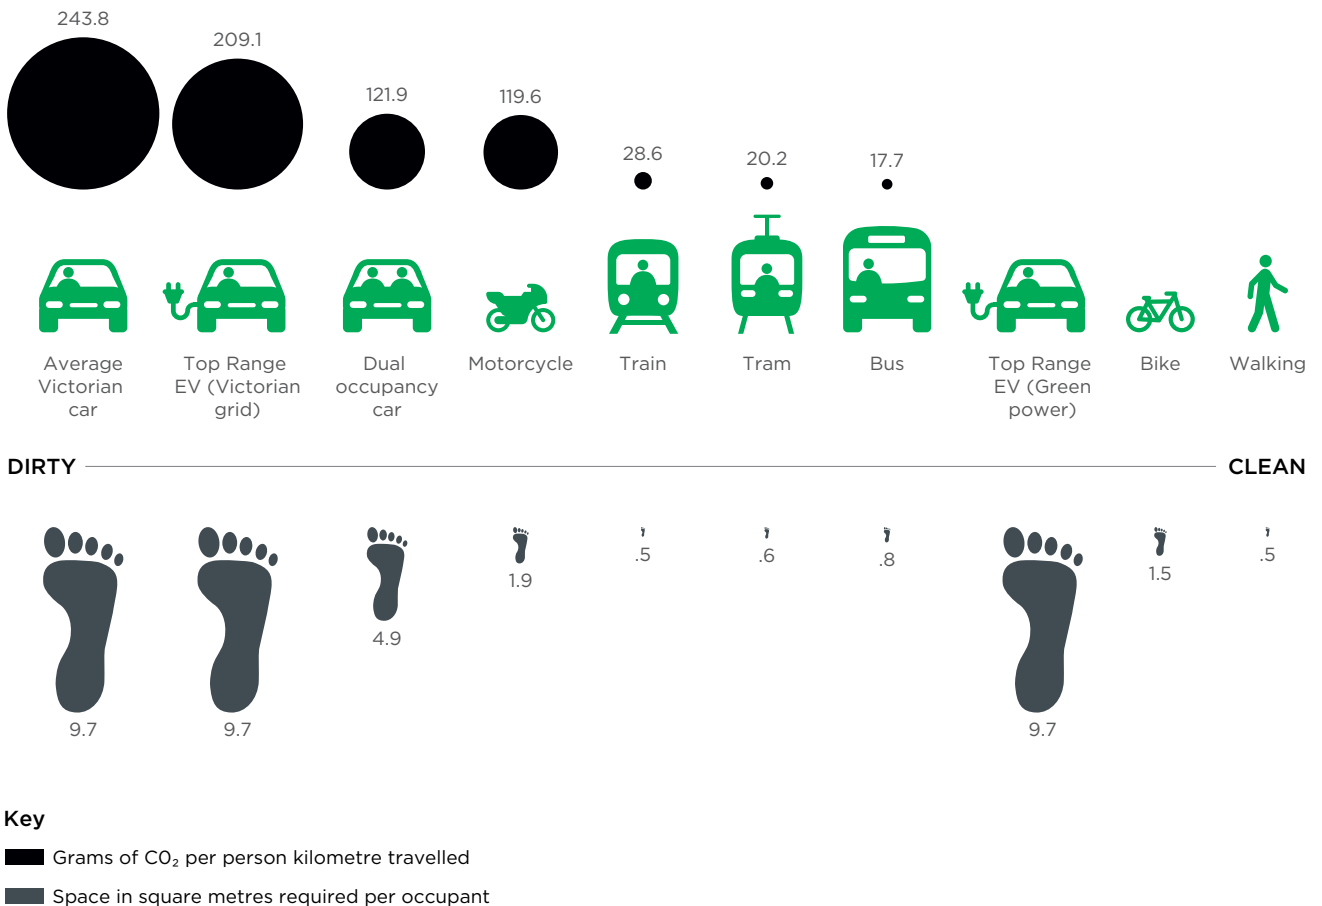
243.8 209.1 121.9 119.6 28.6 20.2 17.7

Average Victorian car | Top Range EV (Victorian grid) | Dual occupancy car | Motorcycle | Train | Tram | Bus | Top Range EV (Green power) | Bike | Walking

DIRTY CLEAN

9.7 9.7 4.9 1.9 .5 .6 .8 9.7 1.5 .5

Key

Grams of $C0_2$ per person kilometre travelled

Space in square metres required per occupant